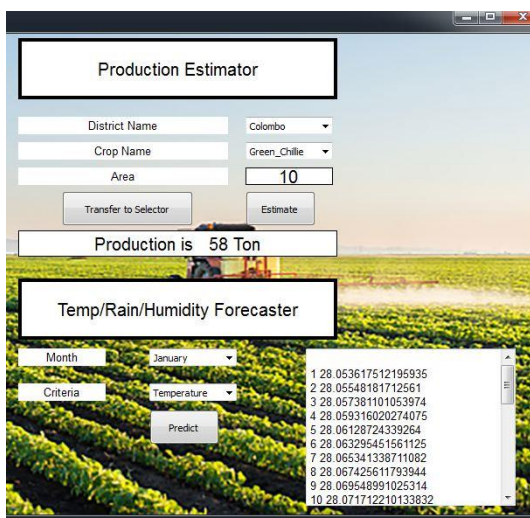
Production Estimator

District Name
Colombo
Crop Name
Green_Chillie
Area
10
Transfer to Selector
Estimate
Production is 58 Ton

Temp/Rain/Humidity Forecaster

Month
January
Criteria
Temperature
Predict

1 28.053617512195935
2 28.05548181712561
3 28.057381101053974
4 28.059316020274075
5 28.06128724339264
6 28.063295451561125
7 28.065341338711082
8 28.067425611793944
9 28.069548991025314
10 28.071712210133832